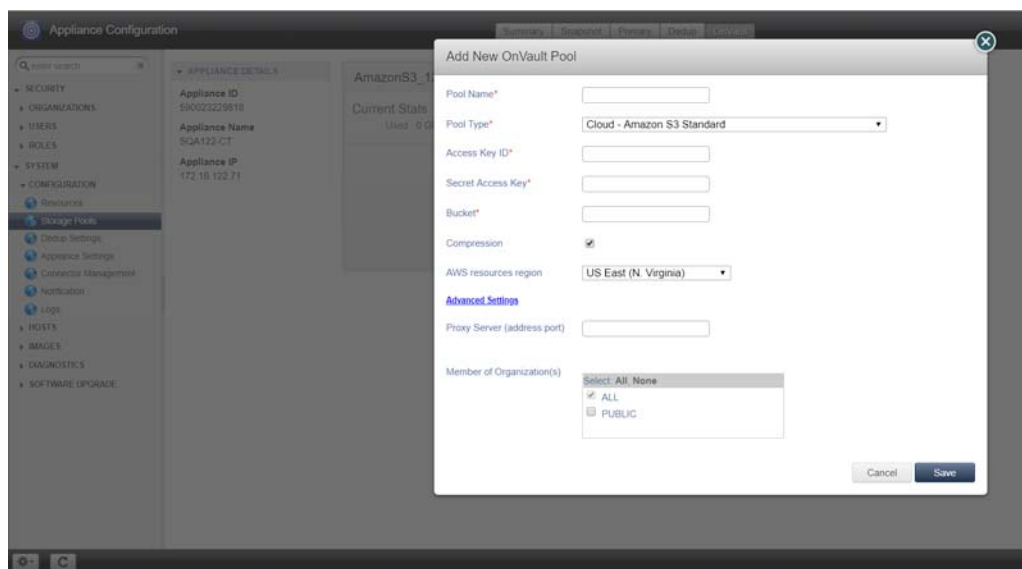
Appliance Configuration

Summary Snapshot Primary Dedup Onvault

enter search

SECURITY
ORGANIZATIONS
USERS
ROLES
SYSTEM
CONFIGURATION
Resources
Storage Pools
Dedup Settings
Appliance Settings
Connector Management
Notification
Logs
HOSTS
IMAGES
DIAGNOSTICS
SOFTWARE UPGRADE

APPLIANCE DETAILS
Appliance ID
590023229618
Appliance Name
SQA122-CT
Appliance IP
172.16.122.71

AmazonS3_1
Current Stats
Used : 0.0

Add New OnVault Pool

Pool Name*

Pool Type* Cloud - Amazon S3 Standard

Access Key ID*

Secret Access Key*

Bucket*

Compression

AWS resources region US East (N. Virginia)

Advanced Settings

Proxy Server (address port)

Member of Organization(s)

Select: All, None
ALL
PUBLIC

Cancel Save